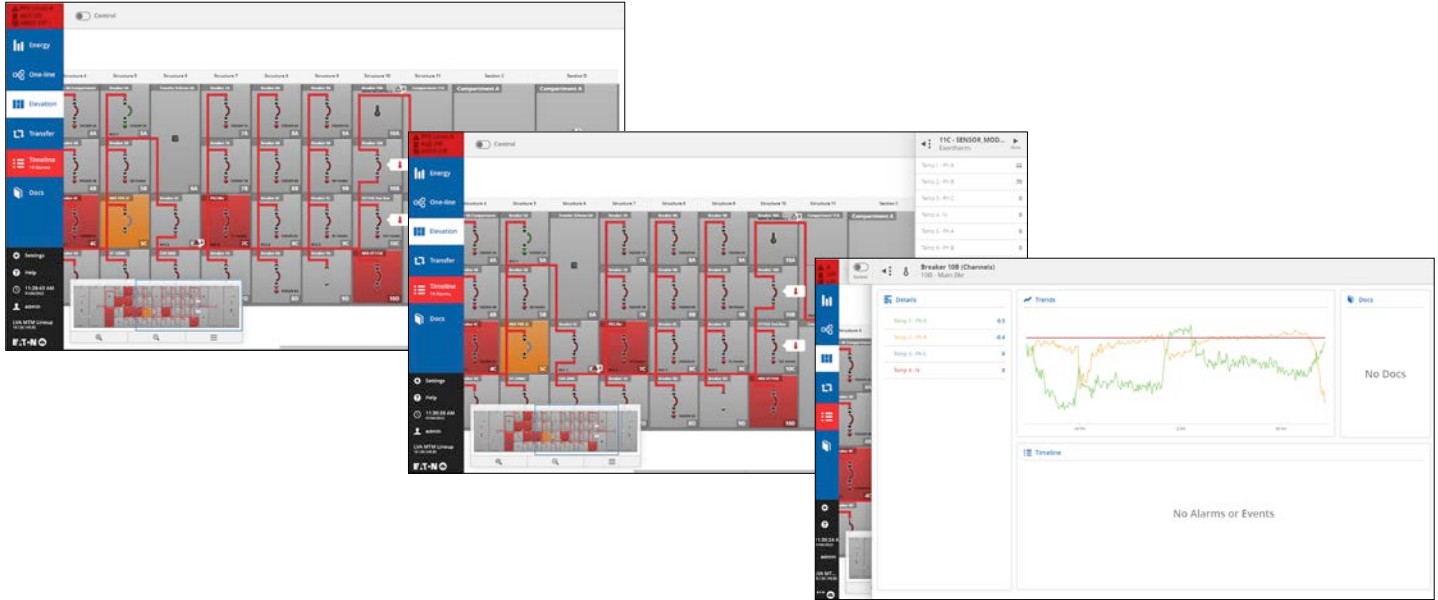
Control

Energy

One-line

Elevation

Transfer

Timeline

Docs

Settings

Help

11:28:43 AM

admin

Structure 6 Structure 6 Structure 7 Structure 8 Structure 9 Structure 10 Structure 11 Section C Section D

Compartment A Compartment A

6A 5A 7A 8A 9A 10A

6B 5B 7B 8B 9B 10B

4C 5C 7C 8C 9C 10C

6D 5D 8D 9D 10D

E·T·N

Control

Energy

One-line

Elevation

Transfer

Timeline

Docs

Settings

Help

11:30:36 AM

admin

11C - SENSOR_MOD...

Temp 1 - Ph A 22

Temp 2 - Ph B 70

Temp 3 - Ph C 0

Temp 4 - N 0

Temp 5 - Ph A 0

Temp 6 - Ph B 0

Compartment A

10A 10B 10C 10D 9D

E·T·N

Control

Breaker 10B (Channels)

10B - Main Bkr

Details

Temp 1 - Ph A 0.5

Temp 2 - Ph B -0.4

Temp 3 - Ph C 0

Temp 4 - N 0

Trends

Docs

No Docs

Timeline

No Alarms or Events